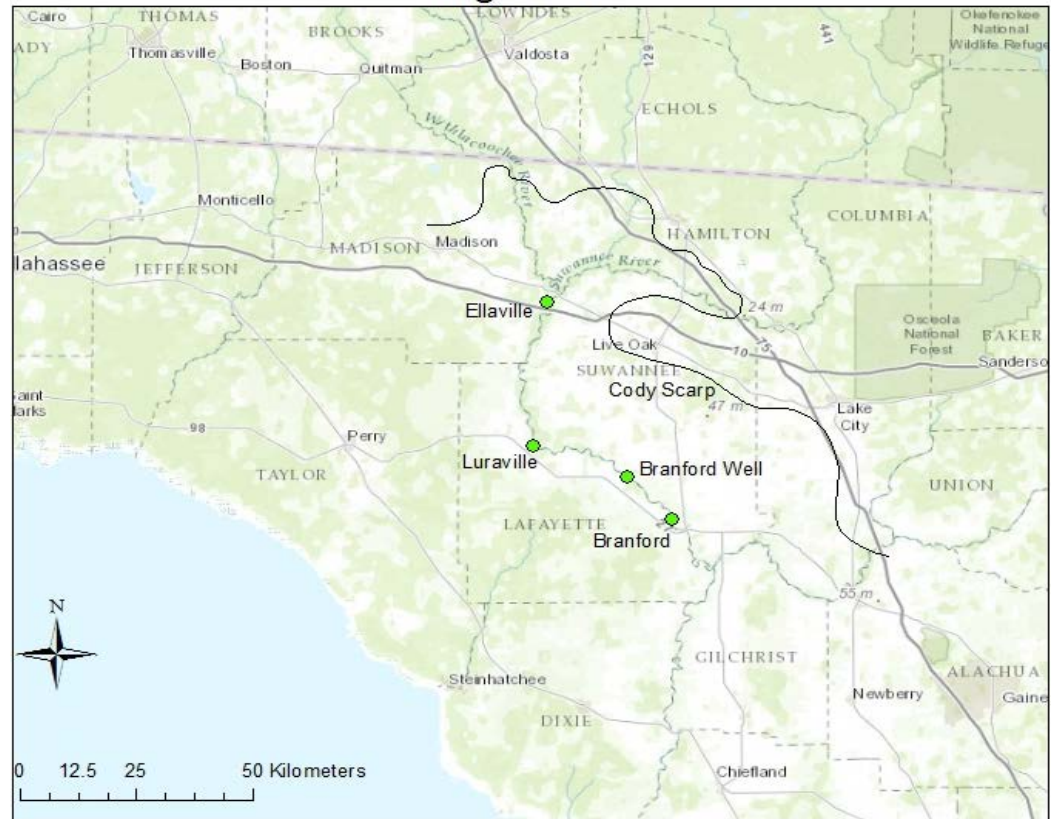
Cairo
THOMAS
LOWNDES
Okefenokee National Wildlife Refuge
ADY
Thomasville
BROOKS
Boston
Quitman
Valdosta
129
441
ECHOLS
Withlacoochee River
Monticello
COLUMBIA
HAMILTON
MADISON
Madison
llahassee
JEFFERSON
Suwannee River
Ellaville
24 m
Osceola National Forest
BAKER
Live Oak
10
75
Sanderso
SUWANNEE
Cody Scarp
47 m
Saint Marks
98
Perry
Lake City
Luraville
TAYLOR
Branford Well
UNION
LAFAYETTE
Branford
55 m
N
GILCHRIST
ALACHUA
Steinhatchee
Newberry
Gaine
DIXIE
0 12.5 25 50 Kilometers
Chiefland